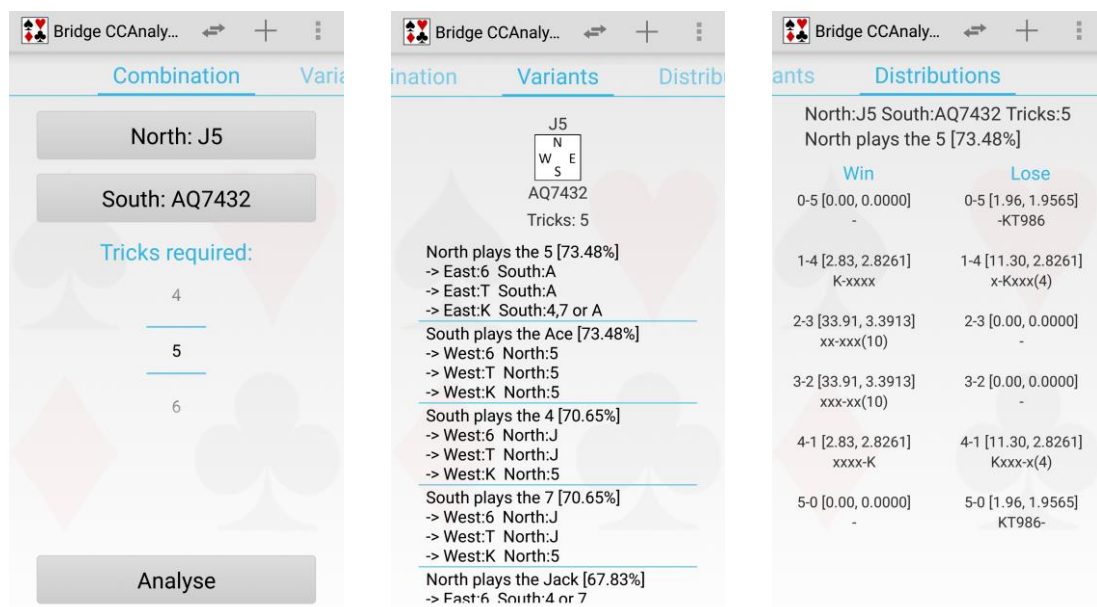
Bridge CCAnaly...

Combination Varia

North: J5

South: AQ7432

Tricks required:

4

5

6

Analyse

Bridge CCAnaly...

ination Variants Distrib

J5
N
W E
S
AQ7432

Tricks: 5

North plays the 5 [73.48%]
-> East:6 South:A
-> East:T South:A
-> East:K South:4,7 or A

South plays the Ace [73.48%]
-> West:6 North:5
-> West:T North:5
-> West:K North:5

South plays the 4 [70.65%]
-> West:6 North:J
-> West:T North:J
-> West:K North:5

South plays the 7 [70.65%]
-> West:6 North:J
-> West:T North:J
-> West:K North:5

North plays the Jack [67.83%]
-> East:6 South:4 or 7

Bridge CCAnaly...

ants Distributions

North:J5 South:AQ7432 Tricks:5
North plays the 5 [73.48%]

| Win | Lose |
|---|---|
| 0-5 [0.00, 0.0000] - | 0-5 [1.96, 1.9565] -KT986 |
| 1-4 [2.83, 2.8261] K-xxxx | 1-4 [11.30, 2.8261] x-Kxxx(4) |
| 2-3 [33.91, 3.3913] xx-xxx(10) | 2-3 [0.00, 0.0000] - |
| 3-2 [33.91, 3.3913] xxx-xx(10) | 3-2 [0.00, 0.0000] - |
| 4-1 [2.83, 2.8261] xxxx-K | 4-1 [11.30, 2.8261] Kxxx-x(4) |
| 5-0 [0.00, 0.0000] - | 5-0 [1.96, 1.9565] KT986- |